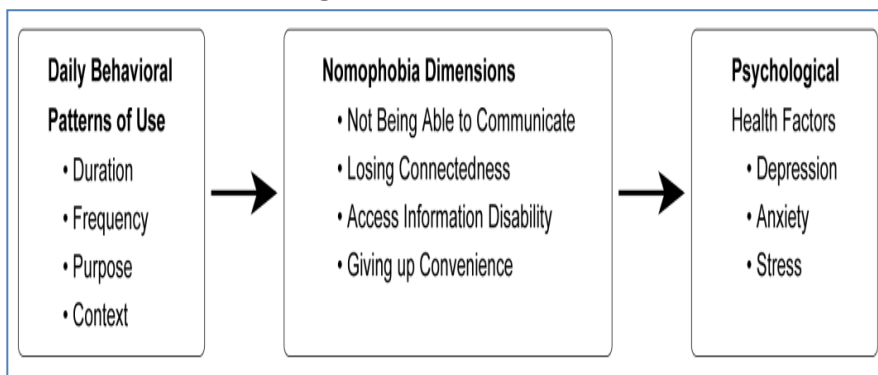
Daily Behavioral Patterns of Use
• Duration
• Frequency
• Purpose
• Context

Nomophobia Dimensions
• Not Being Able to Communicate
• Losing Connectedness
• Access Information Disability
• Giving up Convenience

Psychological Health Factors
• Depression
• Anxiety
• Stress